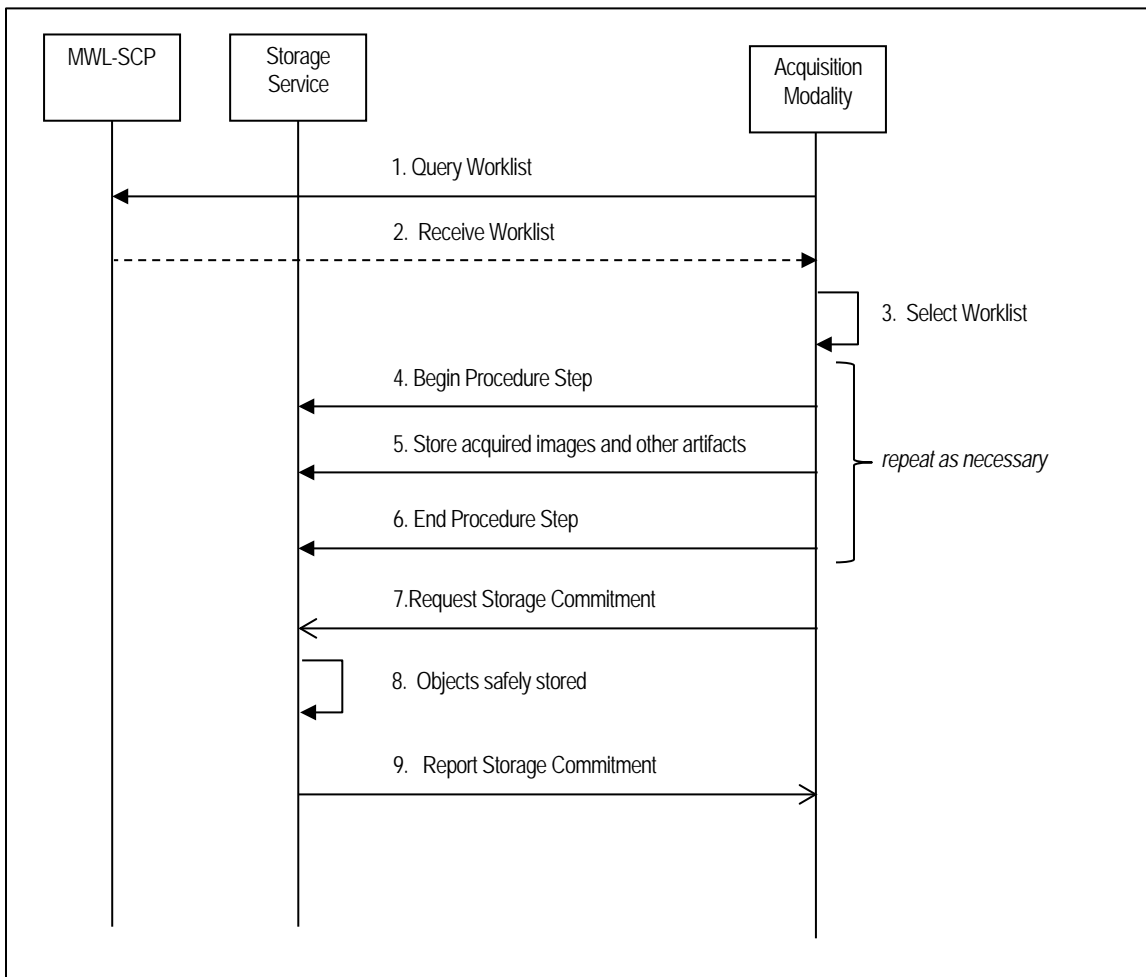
MWL-SCP

Storage Service

Acquisition Modality

1. Query Worklist

2. Receive Worklist

3. Select Worklist

4. Begin Procedure Step

5. Store acquired images and other artifacts

6. End Procedure Step

repeat as necessary

7.Request Storage Commitment

8. Objects safely stored

9. Report Storage Commitment